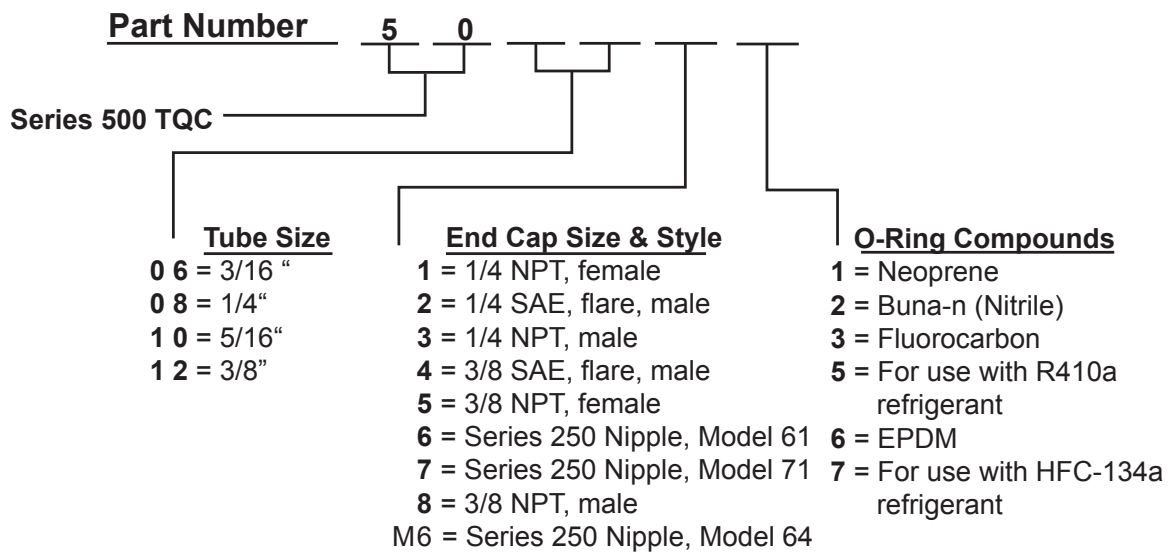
Part Number 5 0

Series 500 TQC

Tube Size
0 6 = 3/16 "
0 8 = 1/4"
1 0 = 5/16"
1 2 = 3/8"

End Cap Size & Style
1 = 1/4 NPT, female
2 = 1/4 SAE, flare, male
3 = 1/4 NPT, male
4 = 3/8 SAE, flare, male
5 = 3/8 NPT, female
6 = Series 250 Nipple, Model 61
7 = Series 250 Nipple, Model 71
8 = 3/8 NPT, male
M6 = Series 250 Nipple, Model 64

O-Ring Compounds
1 = Neoprene
2 = Buna-n (Nitrile)
3 = Fluorocarbon
5 = For use with R410a refrigerant
6 = EPDM
7 = For use with HFC-134a refrigerant